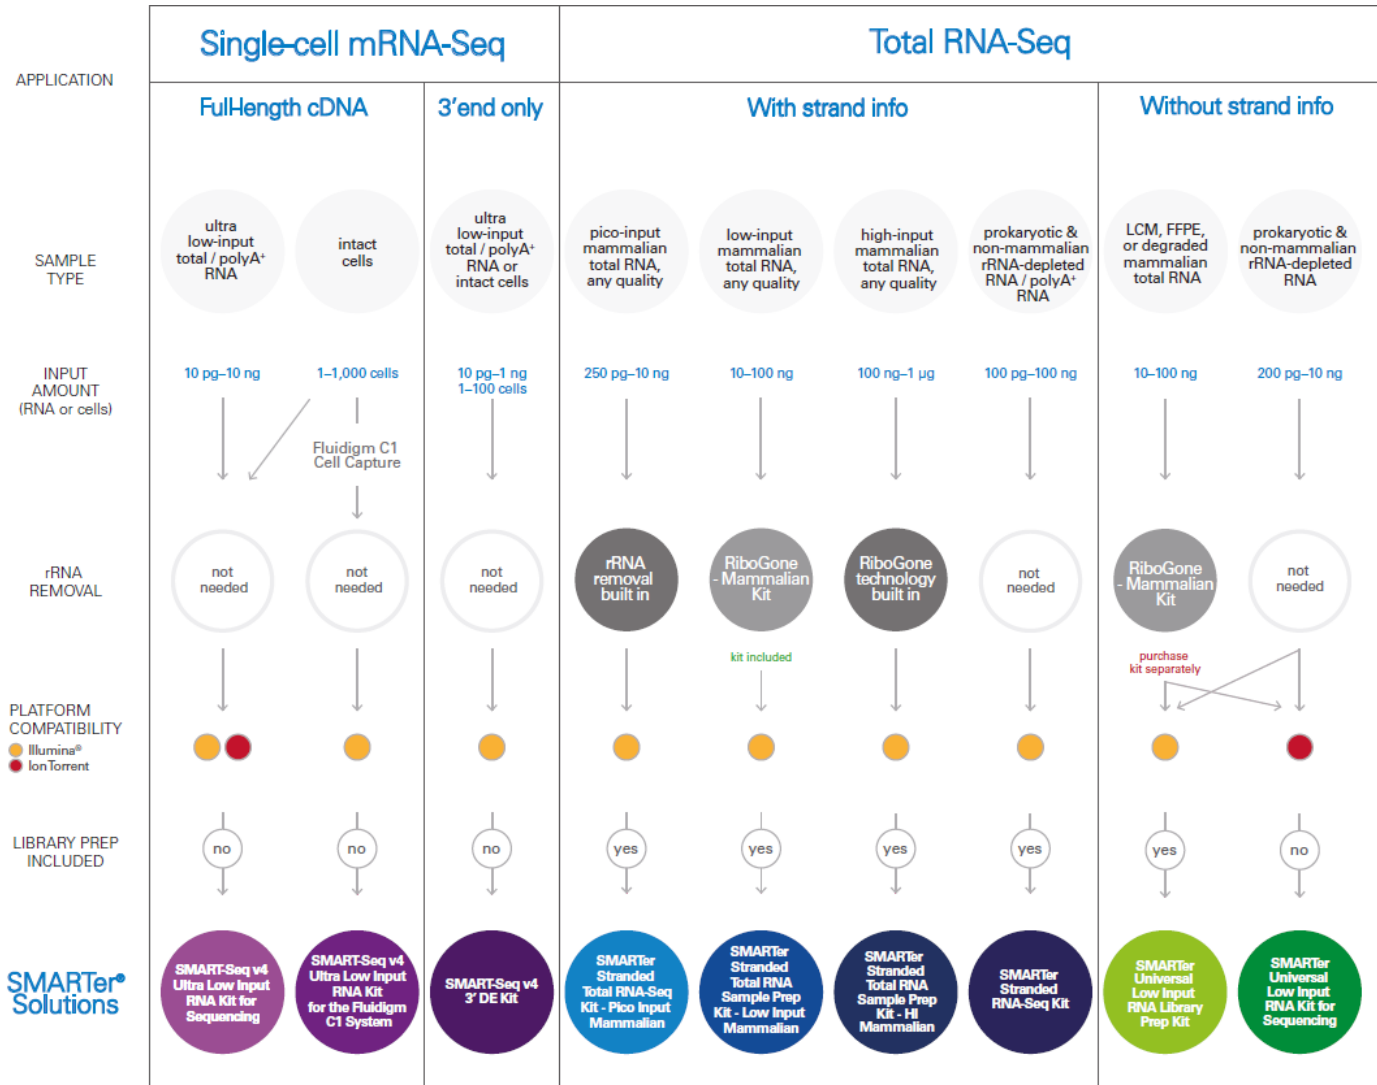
APPLICATION

Single-cell mRNA-Seq

Total RNA-Seq

Full-length cDNA

3'end only

With strand info

Without strand info

SAMPLE TYPE

ultra low-input total / polyA+ RNA

intact cells

ultra low-input total / polyA+ RNA or intact cells

pico-input mammalian total RNA, any quality

low-input mammalian total RNA, any quality

high-input mammalian total RNA, any quality

prokaryotic & non-mammalian rRNA-depleted RNA / polyA+ RNA

LCM, FFPE, or degraded mammalian total RNA

prokaryotic & non-mammalian rRNA-depleted RNA

INPUT AMOUNT (RNA or cells)

10 pg–10 ng

1–1,000 cells

10 pg–1 ng 1–100 cells

250 pg–10 ng

10–100 ng

100 ng–1 µg

100 pg–100 ng

10–100 ng

200 pg–10 ng

Fluidigm C1 Cell Capture

rRNA REMOVAL

not needed

not needed

not needed

rRNA removal built in

RiboGone - Mammalian Kit

RiboGone technology built in

not needed

RiboGone - Mammalian Kit

not needed

kit included

purchase kit separately

PLATFORM COMPATIBILITY

Illumina®

Ion Torrent

LIBRARY PREP INCLUDED

no

no

no

yes

yes

yes

yes

yes

no

SMARTer® Solutions

SMART-Seq v4 Ultra Low Input RNA Kit for Sequencing

SMART-Seq v4 Ultra Low Input RNA Kit for the Fluidigm C1 System

SMART-Seq v4 3' DE Kit

SMARTer Stranded Total RNA-Seq Kit - Pico Input Mammalian

SMARTer Stranded Total RNA Sample Prep Kit - Low Input Mammalian

SMARTer Stranded Total RNA Sample Prep Kit - HI Mammalian

SMARTer Stranded RNA-Seq Kit

SMARTer Universal Low Input RNA Library Prep Kit

SMARTer Universal Low Input RNA Kit for Sequencing